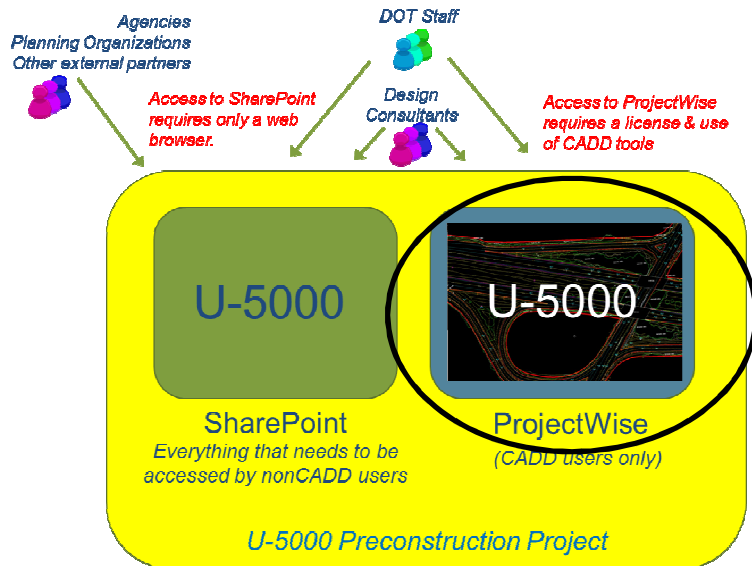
Agencies
Planning Organizations
Other external partners

DOT Staff

Access to SharePoint requires only a web browser.

Design Consultants

Access to ProjectWise requires a license & use of CADD tools

U-5000

U-5000

SharePoint
Everything that needs to be accessed by nonCADD users

ProjectWise
(CADD users only)

U-5000 Preconstruction Project